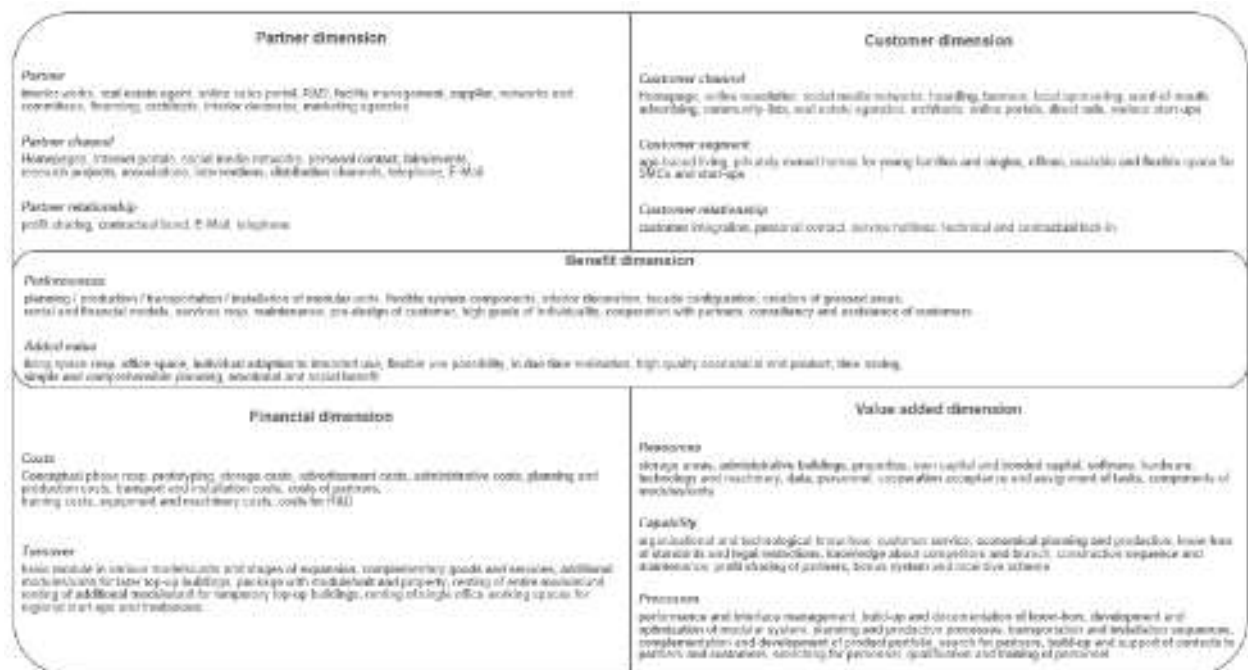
Partner dimension

Partner
timber works, real estate agent, online sales portal, R&D, facility management, supplier, networks and committees, financing, architects, interior decorator, marketing agencies

Partner channel
Homepages, Internet portals, social media networks, personal contact, fairs/events, research projects, associations, interventions, distribution channels, telephone, E-Mail

Partner relationship
profit sharing, contractual bond, E-Mail, telephone

Customer dimension

Customer channel
Homepage, online newsletter, social media networks, handling, banners, local sponsoring, word-of-mouth advertising, community lists, real estate agencies, architects, online portals, direct calls, visitors start-ups

Customer segment
age-based living, privately owned homes for young families and singles, offices, scalable and flexible space for SMEs and start-ups

Customer relationship
customer integration, personal contact, service hotlines, technical and contractual lock-in

Benefit dimension

Performances
planning / production / transportation / installation of modular units, flexible system components, interior decoration, facade configuration, creation of greened areas, rental and financial models, services resp. maintenance, pre-design of customer, high grade of individuality, cooperation with partners, consultancy and assistance of customers

Added value
living space resp. office space, individual adaption to intended use, flexible use possibility, in due time realisation, high quality economical end product, time saving, simple and comprehensible planning, ecological and social benefit

Financial dimension

Costs
Conceptual phase resp. prototyping, storage costs, advertisement costs, administrative costs, planning and production costs, transport and installation costs, costs of partners, training costs, equipment and machinery costs, costs for R&D

Turnover
basic module in various models/sets and shapes of expansion, complementary goods and services, additional modules/sets for later top-up buildings, packages with module/set and property, renting of entire modules and renting of additional modules/set for temporary top-up buildings, renting of single office working spaces for regional start ups and freelancers

Value added dimension

Resources
storage areas, administrative buildings, properties, own capital and borrowed capital, software, hardware, technology and machinery, data, personnel, cooperation acceptance and assignment of tasks, components of modules/units

Capability
organisational and technological know-how, customer service, economical planning and production, know-how of standards and legal restrictions, knowledge about competitors and branch, construction sequence and maintenance, profit sharing of partners, bonus system and incentive scheme

Processes
performance and interface management, build-up and documentation of know-how, development and optimisation of modular system, planning and production processes, transportation and installation sequences, complementation and development of product portfolio, search for partners, build-up and support of contacts to partners and customers, recruiting for personnel, qualification and training of personnel